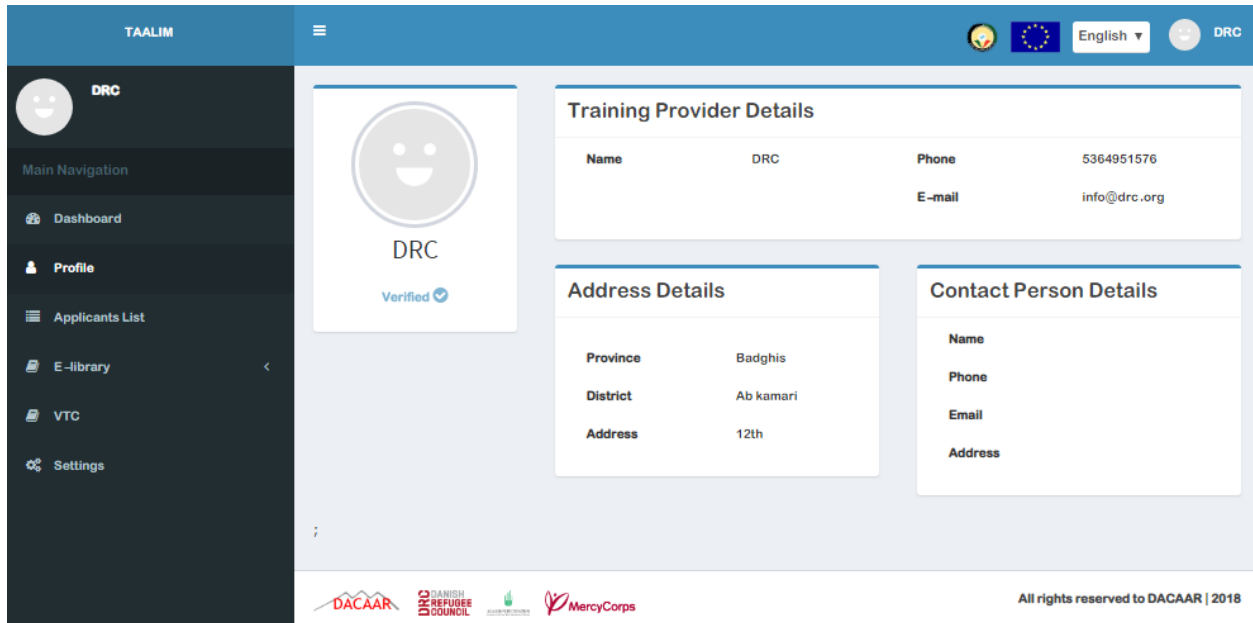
TAALIM

English ▼ DRC

DRC

Main Navigation

Dashboard

Profile

Applicants List

E-library

VTC

Settings

DRC

Verified

Training Provider Details

| Name | DRC | Phone | 5364951576 |
|---|---|---|---|
| | | E-mail | info@drc.org |

Address Details

| Province | Badghis |
|---|---|
| District | Ab kamari |
| Address | 12th |

Contact Person Details

Name

Phone

Email

Address

;

DACAAR DRC DANISH REFUGEE COUNCIL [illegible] MercyCorps

All rights reserved to DACAAR | 2018